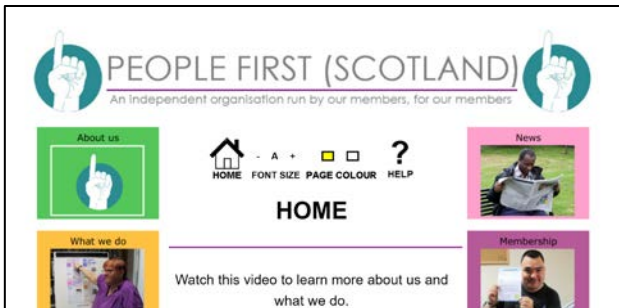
PEOPLE FIRST (SCOTLAND)

An independent organisation run by our members, for our members

About us

- A +

HOME FONT SIZE PAGE COLOUR HELP

HOME

News

What we do

Membership

Watch this video to learn more about us and what we do.